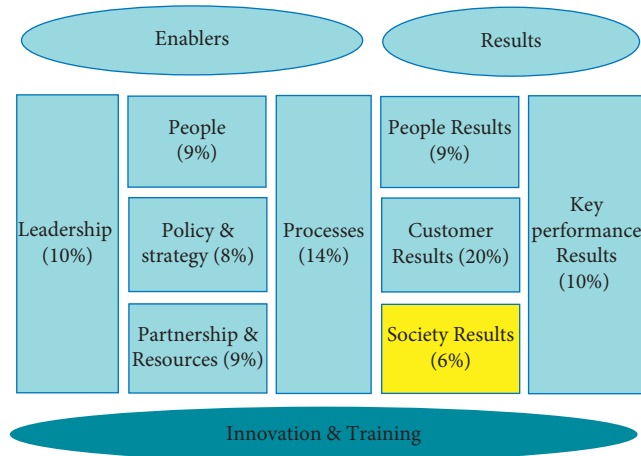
Enablers

Results

Leadership (10%)

People (9%)

Policy & strategy (8%)

Partnership & Resources (9%)

Processes (14%)

People Results (9%)

Customer Results (20%)

Society Results (6%)

Key performance Results (10%)

Innovation & Training